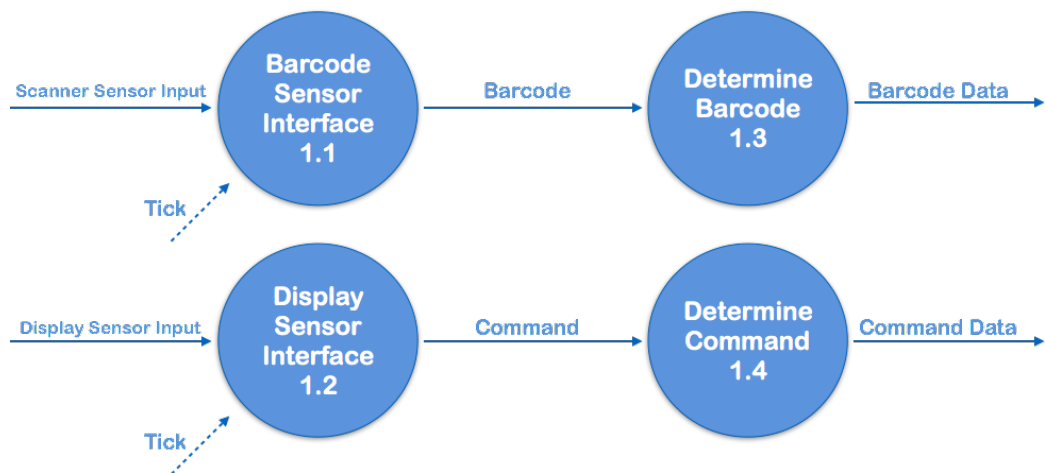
Scanner Sensor Input

Barcode Sensor Interface 1.1

Barcode

Determine Barcode 1.3

Barcode Data

Tick

Display Sensor Input

Display Sensor Interface 1.2

Command

Determine Command 1.4

Command Data

Tick